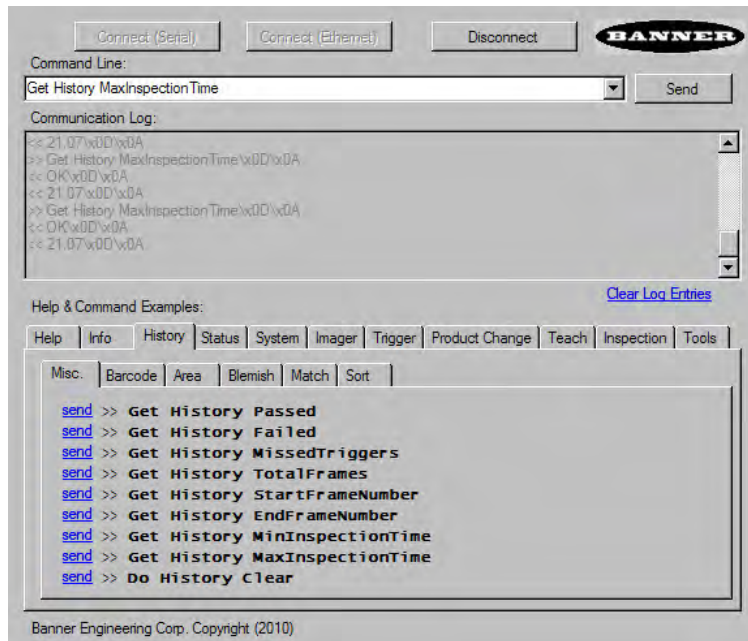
Connect (Serial) Connect (Ethernet) Disconnect BANNER

Command Line:

Get History MaxInspectionTime

Send

Communication Log:

<< 21.07\x0D\x0A
>> Get History MaxInspectionTime\x0D\x0A
<< OK\x0D\x0A
<< 21.07\x0D\x0A
>> Get History MaxInspectionTime\x0D\x0A
<< OK\x0D\x0A
<< 21.07\x0D\x0A

Clear Log Entries

Help & Command Examples:

Help | Info | History | Status | System | Imager | Trigger | Product Change | Teach | Inspection | Tools

Misc. | Barcode | Area | Blemish | Match | Sort

send >> Get History Passed
send >> Get History Failed
send >> Get History MissedTriggers
send >> Get History TotalFrames
send >> Get History StartFrameNumber
send >> Get History EndFrameNumber
send >> Get History MinInspectionTime
send >> Get History MaxInspectionTime
send >> Do History Clear

Banner Engineering Corp. Copyright (2010)